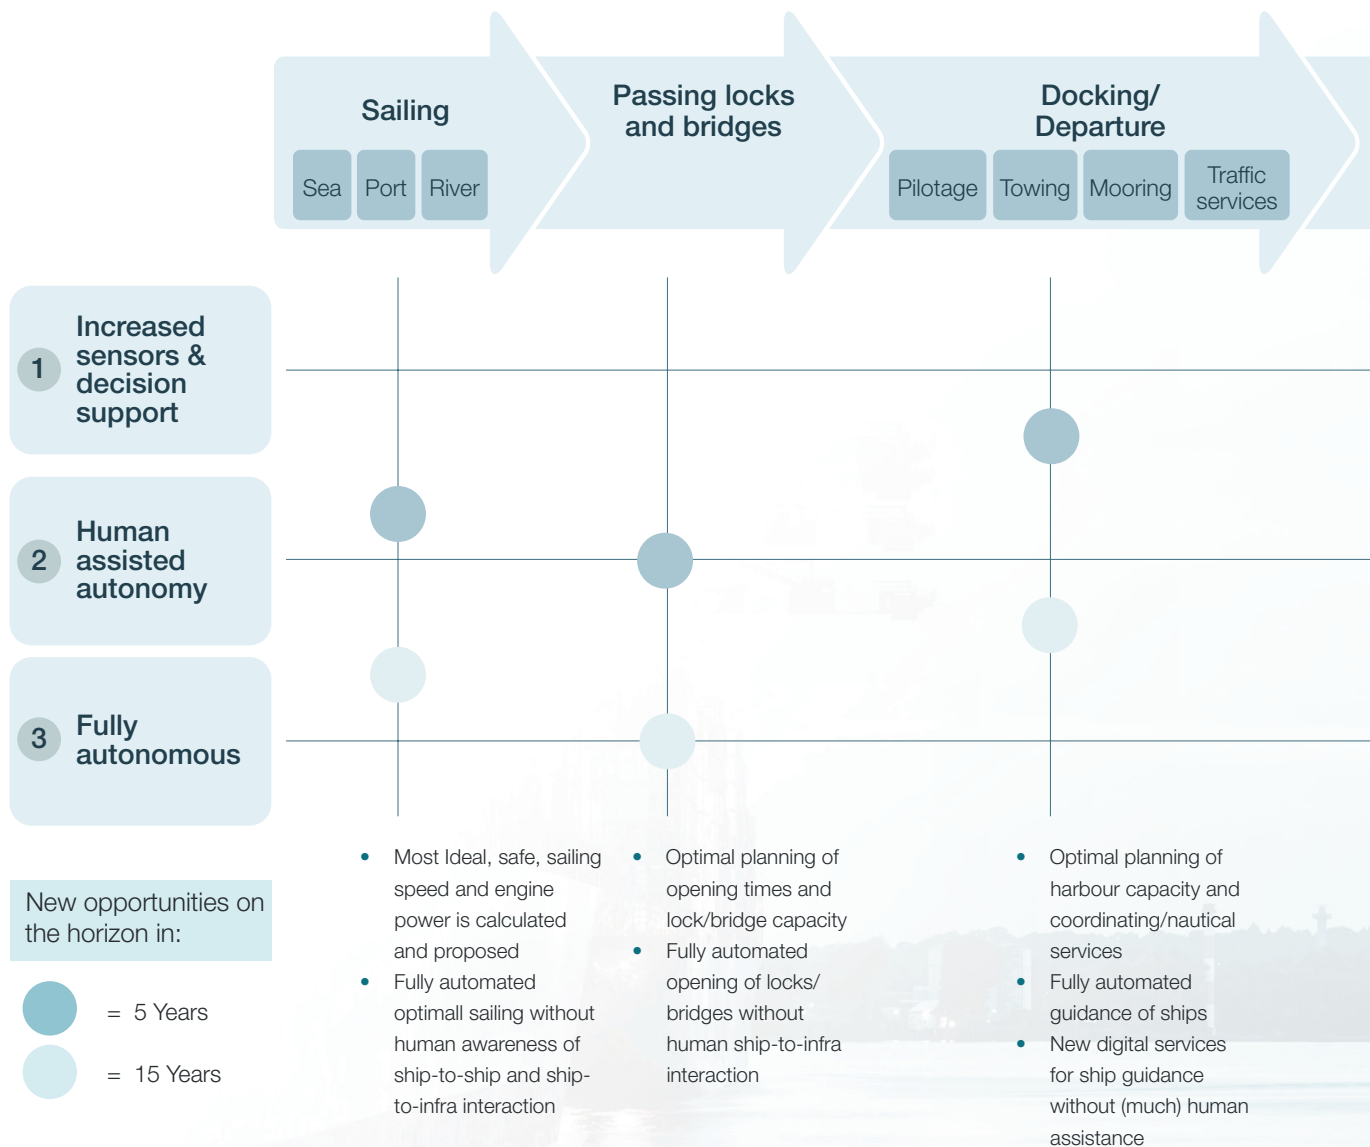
Sailing

Sea | Port | River

Passing locks and bridges

Docking/ Departure

Pilotage | Towing | Mooring | Traffic services

1 Increased sensors & decision support

2 Human assisted autonomy

3 Fully autonomous

New opportunities on the horizon in:

= 5 Years

= 15 Years

- Most Ideal, safe, sailing speed and engine power is calculated and proposed
- Fully automated optimall sailing without human awareness of ship-to-ship and ship-to-infra interaction

- Optimal planning of opening times and lock/bridge capacity
- Fully automated opening of locks/ bridges without human ship-to-infra interaction

- Optimal planning of harbour capacity and coordinating/nautical services
- Fully automated guidance of ships
- New digital services for ship guidance without (much) human assistance